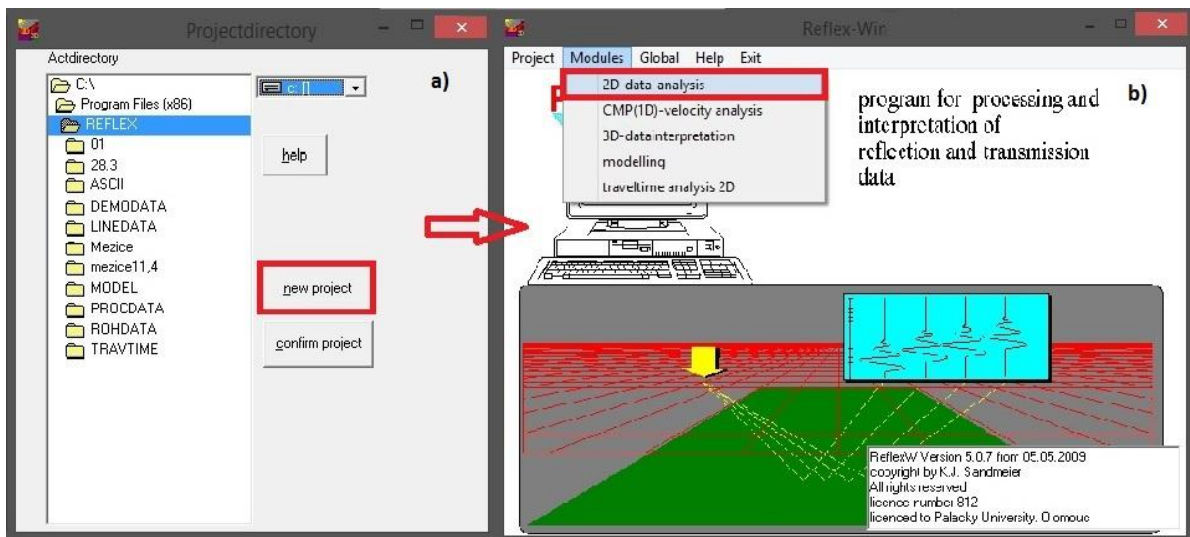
Projectdirectory

Actdirectory

C:\
Program Files (x86)
REFLEX
01
28.3
ASCII
DEMODATA
LINEDATA
Mezice
mezice11,4
MODEL
PROCDATA
ROHDATA
TRAVTIME

c: []

a)

help

new project

confirm project

Reflex-Win

Project Modules Global Help Exit

2D data analysis
CMP(1D)-velocity analysis
3D-datainterpretation
modelling
traveltime analysis 2D

program for processing and interpretation of reflection and transmission data

b)

ReflexW Version 5.0.7 from 05.05.2009
copyright by K.J. Sandmeier
All rights reserved
licence number 812
licenced to Palacky University, Olomouc